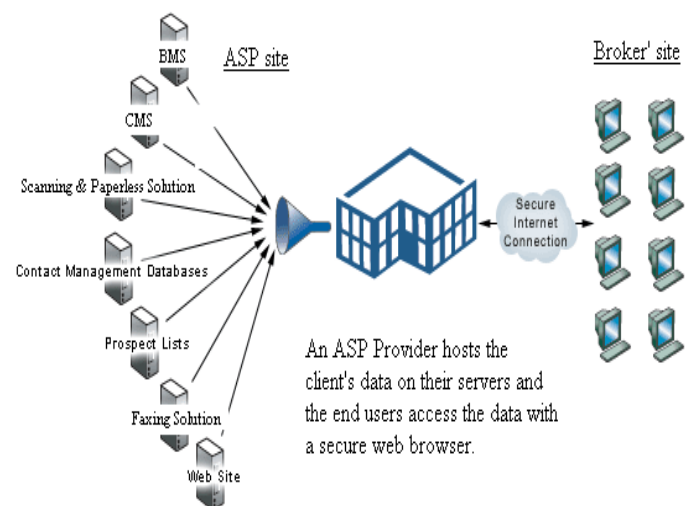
ASP site

Broker' site

BMS

CMS

Scanning & Paperless Solution

Contact Management Databases

Prospect Lists

Faxing Solution

Web Site

Secure Internet Connection

An ASP Provider hosts the client's data on their servers and the end users access the data with a secure web browser.